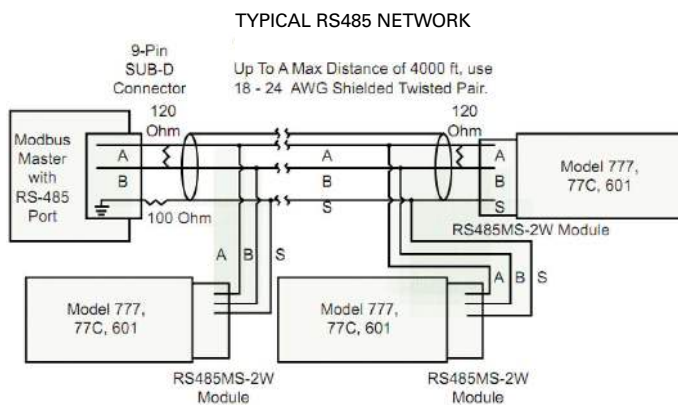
TYPICAL RS485 NETWORK

9-Pin SUB-D Connector

Up To A Max Distance of 4000 ft, use 18 - 24 AWG Shielded Twisted Pair.

120 Ohm

120 Ohm

Modbus Master with RS-485 Port

A

B

100 Ohm

A

B

S

A

B

S

Model 777, 77C, 601

RS485MS-2W Module

A B S

A B S

Model 777, 77C, 601

Model 777, 77C, 601

RS485MS-2W Module

RS485MS-2W Module